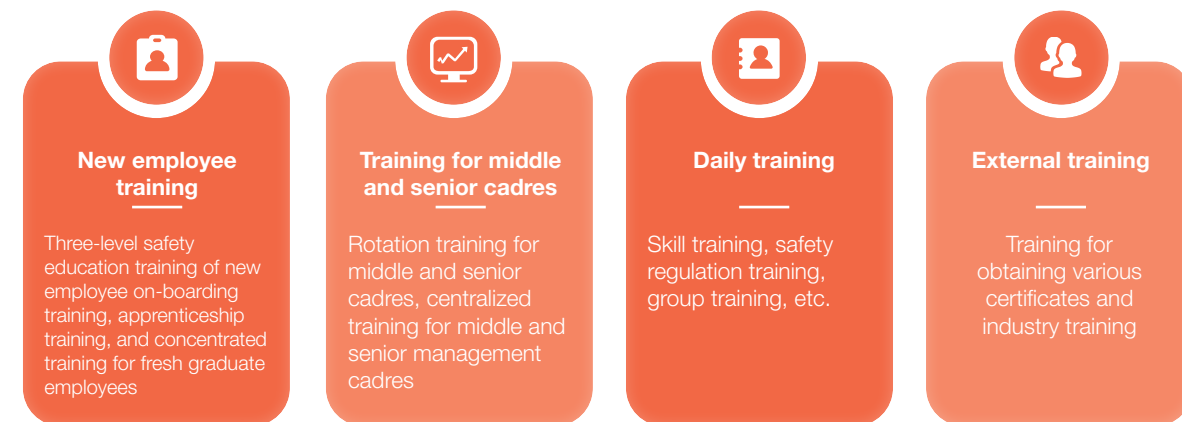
New employee training

Three-level safety education training of new employee on-boarding training, apprenticeship training, and concentrated training for fresh graduate employees

Training for middle and senior cadres

Rotation training for middle and senior cadres, centralized training for middle and senior management cadres

Daily training

Skill training, safety regulation training, group training, etc.

External training

Training for obtaining various certificates and industry training